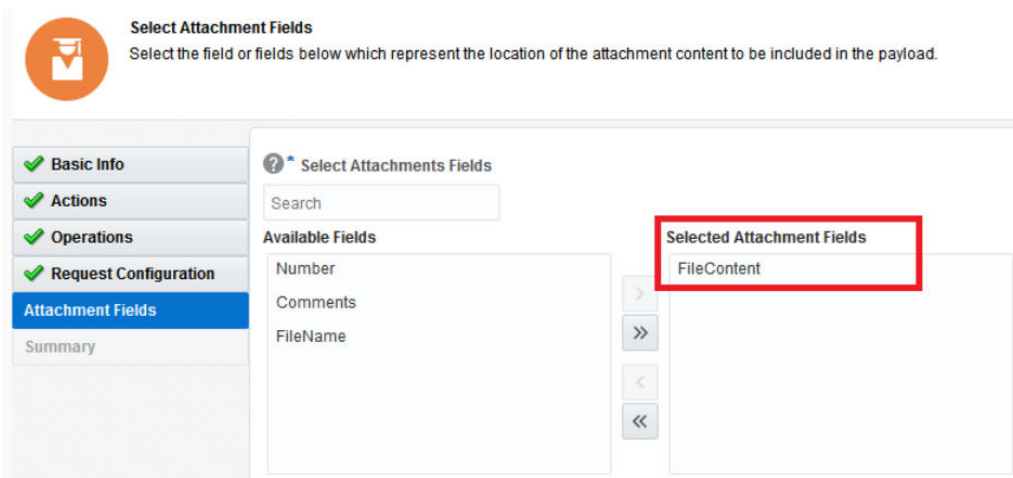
Select Attachment Fields
Select the field or fields below which represent the location of the attachment content to be included in the payload.

Basic Info
Actions
Operations
Request Configuration
Attachment Fields
Summary

* Select Attachments Fields
Search
Available Fields
Number
Comments
FileName

>
»
<
«

Selected Attachment Fields
FileContent